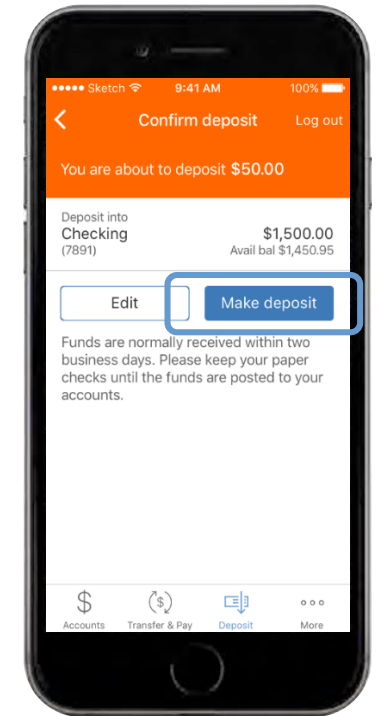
●●●●● Sketch 9:41 AM 100%

Confirm deposit

Log out

You are about to deposit $50.00

Deposit into
Checking
(7891)

$1,500.00
Avail bal $1,450.95

Edit

Make deposit

Funds are normally received within two business days. Please keep your paper checks until the funds are posted to your accounts.

Accounts

Transfer & Pay

Deposit

More